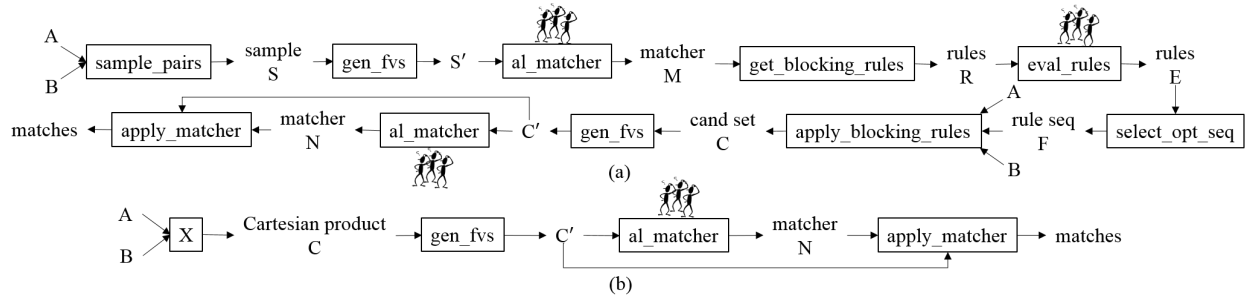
A
B
sample_pairs
sample
S
gen_fvs
S′
al_matcher
matcher
M
get_blocking_rules
rules
R
eval_rules
rules
E
matches
apply_matcher
matcher
N
al_matcher
C′
gen_fvs
cand set
C
A
apply_blocking_rules
rule seq
F
select_opt_seq
B
(a)
A
B
X
Cartesian product
C
gen_fvs
C′
al_matcher
matcher
N
apply_matcher
matches
(b)